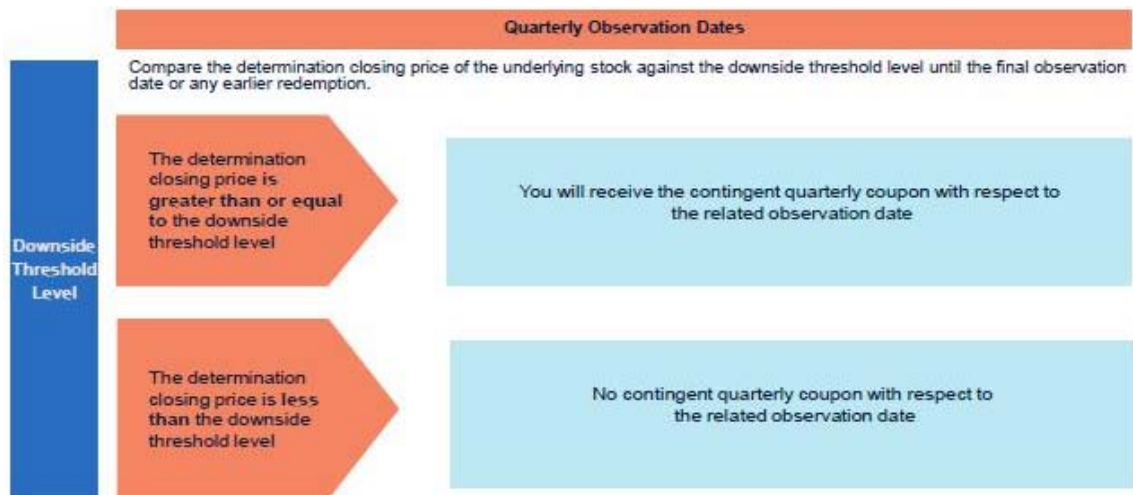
Quarterly Observation Dates

Compare the determination closing price of the underlying stock against the downside threshold level until the final observation date or any earlier redemption.

Downside Threshold Level

The determination closing price is greater than or equal to the downside threshold level

You will receive the contingent quarterly coupon with respect to the related observation date

The determination closing price is less than the downside threshold level

No contingent quarterly coupon with respect to the related observation date